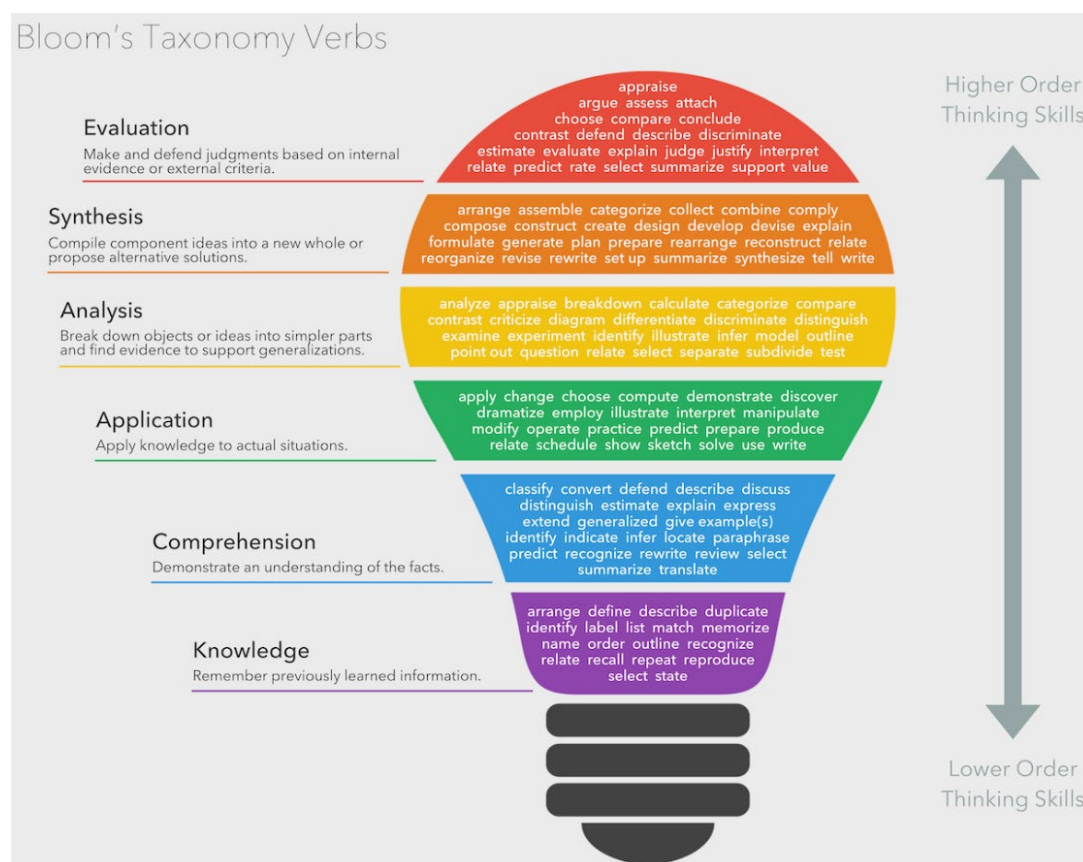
Bloom's Taxonomy Verbs

Higher Order Thinking Skills

Evaluation
Make and defend judgments based on internal evidence or external criteria.

appraise
argue assess attach
choose compare conclude
contrast defend describe discriminate
estimate evaluate explain judge justify interpret
relate predict rate select summarize support value

Synthesis
Compile component ideas into a new whole or propose alternative solutions.

arrange assemble categorize collect combine comply
compose construct create design develop devise explain
formulate generate plan prepare rearrange reconstruct relate
reorganize revise rewrite set up summarize synthesize tell write

Analysis
Break down objects or ideas into simpler parts and find evidence to support generalizations.

analyze appraise breakdown calculate categorize compare
contrast criticize diagram differentiate discriminate distinguish
examine experiment identify illustrate infer model outline
point out question relate select separate subdivide test

Application
Apply knowledge to actual situations.

apply change choose compute demonstrate discover
dramatize employ illustrate interpret manipulate
modify operate practice predict prepare produce
relate schedule show sketch solve use write

Comprehension
Demonstrate an understanding of the facts.

classify convert defend describe discuss
distinguish estimate explain express
extend generalized give example(s)
identify indicate infer locate paraphrase
predict recognize rewrite review select
summarize translate

Knowledge
Remember previously learned information.

arrange define describe duplicate
identify label list match memorize
name order outline recognize
relate recall repeat reproduce
select state

Lower Order Thinking Skills